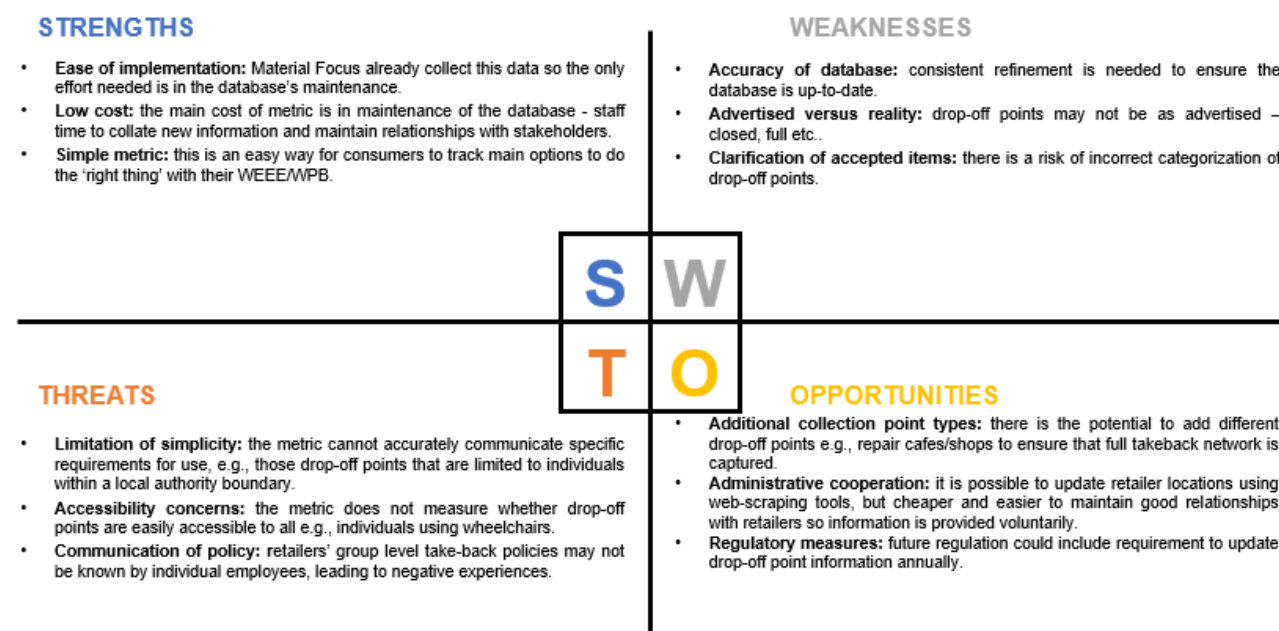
STRENGTHS

- **Ease of implementation:** Material Focus already collect this data so the only effort needed is in the database's maintenance.
- **Low cost:** the main cost of metric is in maintenance of the database - staff time to collate new information and maintain relationships with stakeholders.
- **Simple metric:** this is an easy way for consumers to track main options to do the 'right thing' with their WEEE/WPB.

WEAKNESSES

- **Accuracy of database:** consistent refinement is needed to ensure the database is up-to-date.
- **Advertised versus reality:** drop-off points may not be as advertised – closed, full etc..
- **Clarification of accepted items:** there is a risk of incorrect categorization of drop-off points.

S W

T O

THREATS

- **Limitation of simplicity:** the metric cannot accurately communicate specific requirements for use, e.g., those drop-off points that are limited to individuals within a local authority boundary.
- **Accessibility concerns:** the metric does not measure whether drop-off points are easily accessible to all e.g., individuals using wheelchairs.
- **Communication of policy:** retailers' group level take-back policies may not be known by individual employees, leading to negative experiences.

OPPORTUNITIES

- **Additional collection point types:** there is the potential to add different drop-off points e.g., repair cafes/shops to ensure that full takeback network is captured.
- **Administrative cooperation:** it is possible to update retailer locations using web-scraping tools, but cheaper and easier to maintain good relationships with retailers so information is provided voluntarily.
- **Regulatory measures:** future regulation could include requirement to update drop-off point information annually.